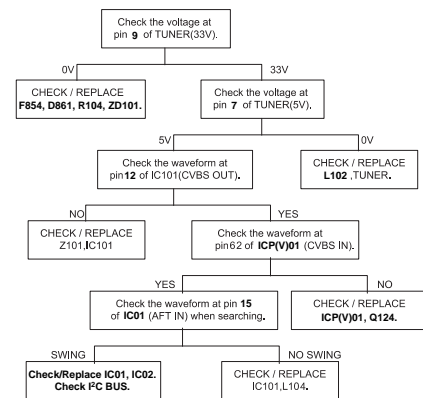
Check the voltage at pin 9 of TUNER(33V).

0V

CHECK / REPLACE
F854, D861, R104, ZD101.

33V

Check the voltage at pin 7 of TUNER(5V).

5V

Check the waveform at pin12 of IC101(CVBS OUT).

0V

CHECK / REPLACE
L102 ,TUNER.

NO

CHECK / REPLACE
Z101,IC101

YES

Check the waveform at pin62 of ICP(V)01 (CVBS IN).

YES

Check the waveform at pin 15 of IC01 (AFT IN) when searching.

NO

CHECK / REPLACE
ICP(V)01, Q124.

SWING

Check/Replace IC01, IC02.
Check I$^2$C BUS.

NO SWING

CHECK / REPLACE
IC101,L104.